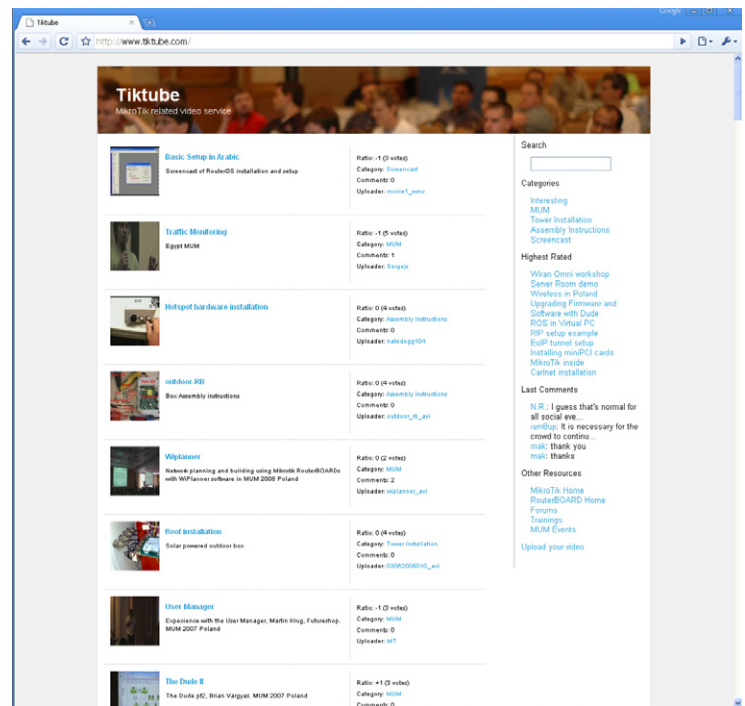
Tiktube
Google
http://www.tiktube.com/

Tiktube
MikroTik related video service

Basic Setup in Arabic
Screencast of RouterOS installation and setup
Ratio: -1 (3 votes)
Category: Screencast
Comments: 0
Uploader: movie1_wmv

Traffic Monitoring
Egypt MUM
Ratio: -1 (5 votes)
Category: MUM
Comments: 1
Uploader: Sergejs

Hotspot hardware installation
Ratio: 0 (4 votes)
Category: Assembly Instructions
Comments: 0
Uploader: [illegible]

outdoor RB
Box Assembly instructions
Ratio: 0 (4 votes)
Category: Assembly Instructions
Comments: 0
Uploader: outdoor_rb_avi

Wiplanner
Network planning and building using Mikrotik RouterBOARDs with WiPlanner software in MUM 2008 Poland
Ratio: 0 (2 votes)
Category: MUM
Comments: 2
Uploader: wiplanner_avi

Roof installation
Solar powered outdoor box
Ratio: 0 (4 votes)
Category: Tower Installation
Comments: 0
Uploader: 03062008010_avi

User Manager
Experience with the User Manager, Martin Klug, Futureshop. MUM 2007 Poland
Ratio: -1 (3 votes)
Category: MUM
Comments: 0
Uploader: MT

The Dude II
The Dude pt2, Brian Vargyas. MUM 2007 Poland
Ratio: +1 (3 votes)
Category: MUM
Comments: 0

Search

Categories
Interesting
MUM
Tower Installation
Assembly Instructions
Screencast

Highest Rated
Wiran Omni workshop
Server Room demo
Wireless in Poland
Upgrading Firmware and Software with Dude
ROS in Virtual PC
RIP setup example
EoIP tunnel setup
Installing miniPCI cards
MikroTik inside
Carlnet installation

Last Comments
N.R.: I guess that's normal for all social eve...
ramBop: It is necessary for the crowd to continu...
mak: thank you
mak: thanks

Other Resources
MikroTik Home
RouterBOARD Home
Forums
Trainings
MUM Events

Upload your video